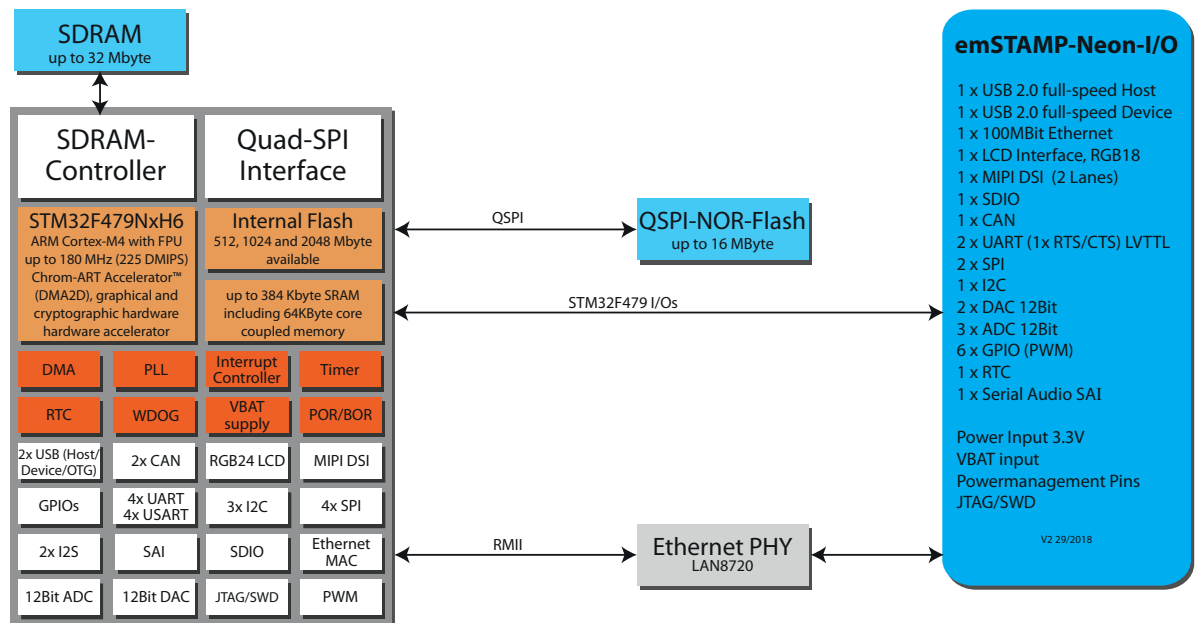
SDRAM
up to 32 Mbyte

SDRAM-Controller

Quad-SPI Interface

STM32F479NxH6
ARM Cortex-M4 with FPU up to 180 MHz (225 DMIPS) Chrom-ART Accelerator™ (DMA2D), graphical and cryptographic hardware hardware accelerator

Internal Flash
512, 1024 and 2048 Mbyte available

up to 384 Kbyte SRAM including 64KByte core coupled memory

QSPI

QSPI-NOR-Flash
up to 16 MByte

STM32F479 I/Os

| DMA | PLL | Interrupt Controller | Timer |
|---|---|---|---|
| RTC | WDOG | VBAT supply | POR/BOR |
| 2x USB (Host/ Device/OTG) | 2x CAN | RGB24 LCD | MIPI DSI |
| GPIOs | 4x UART 4x USART | 3x I2C | 4x SPI |
| 2x I2S | SAI | SDIO | Ethernet MAC |
| 12Bit ADC | 12Bit DAC | JTAG/SWD | PWM |

RMII

Ethernet PHY
LAN8720

emSTAMP-Neon-I/O

1 x USB 2.0 full-speed Host
1 x USB 2.0 full-speed Device
1 x 100MBit Ethernet
1 x LCD Interface, RGB18
1 x MIPI DSI (2 Lanes)
1 x SDIO
1 x CAN
2 x UART (1x RTS/CTS) LVTTL
2 x SPI
1 x I2C
2 x DAC 12Bit
3 x ADC 12Bit
6 x GPIO (PWM)
1 x RTC
1 x Serial Audio SAI

Power Input 3.3V
VBAT input
Powermanagement Pins
JTAG/SWD

V2 29/2018